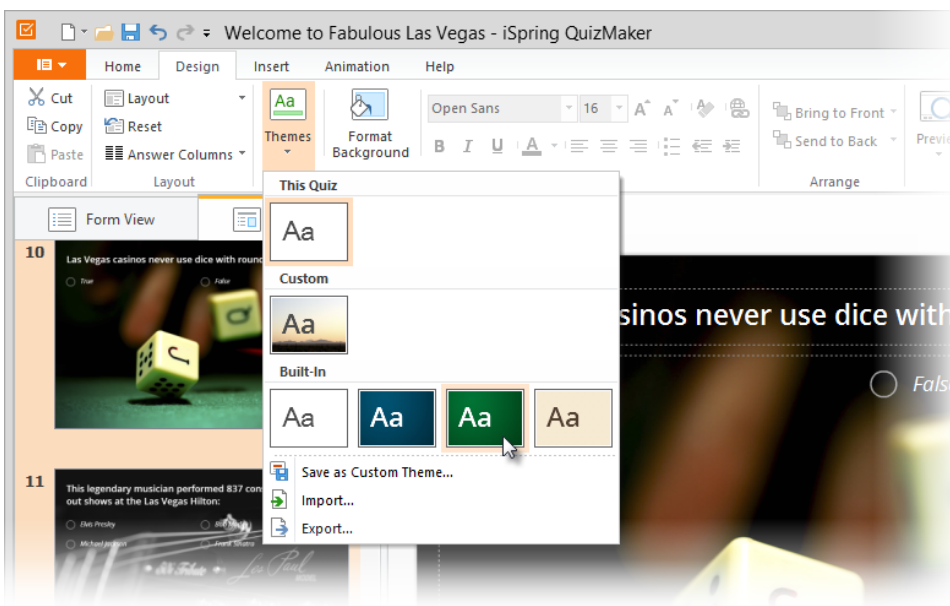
Welcome to Fabulous Las Vegas - iSpring QuizMaker

Home Design Insert Animation Help

Cut
Copy
Paste
Clipboard

Layout
Reset
Answer Columns
Layout

Aa
Themes

Format Background

Open Sans 16

B I U A

Bring to Front
Send to Back
Arrange

Previ

Form View

This Quiz
Aa

Custom
Aa

Built-In
Aa Aa Aa Aa

Save as Custom Theme...
Import...
Export...

10
Las Vegas casinos never use dice with round
True False

11
This legendary musician performed 837 con out shows at the Las Vegas Hilton:
Elvis Presley
Michael Jackson

sinos never use dice with
False